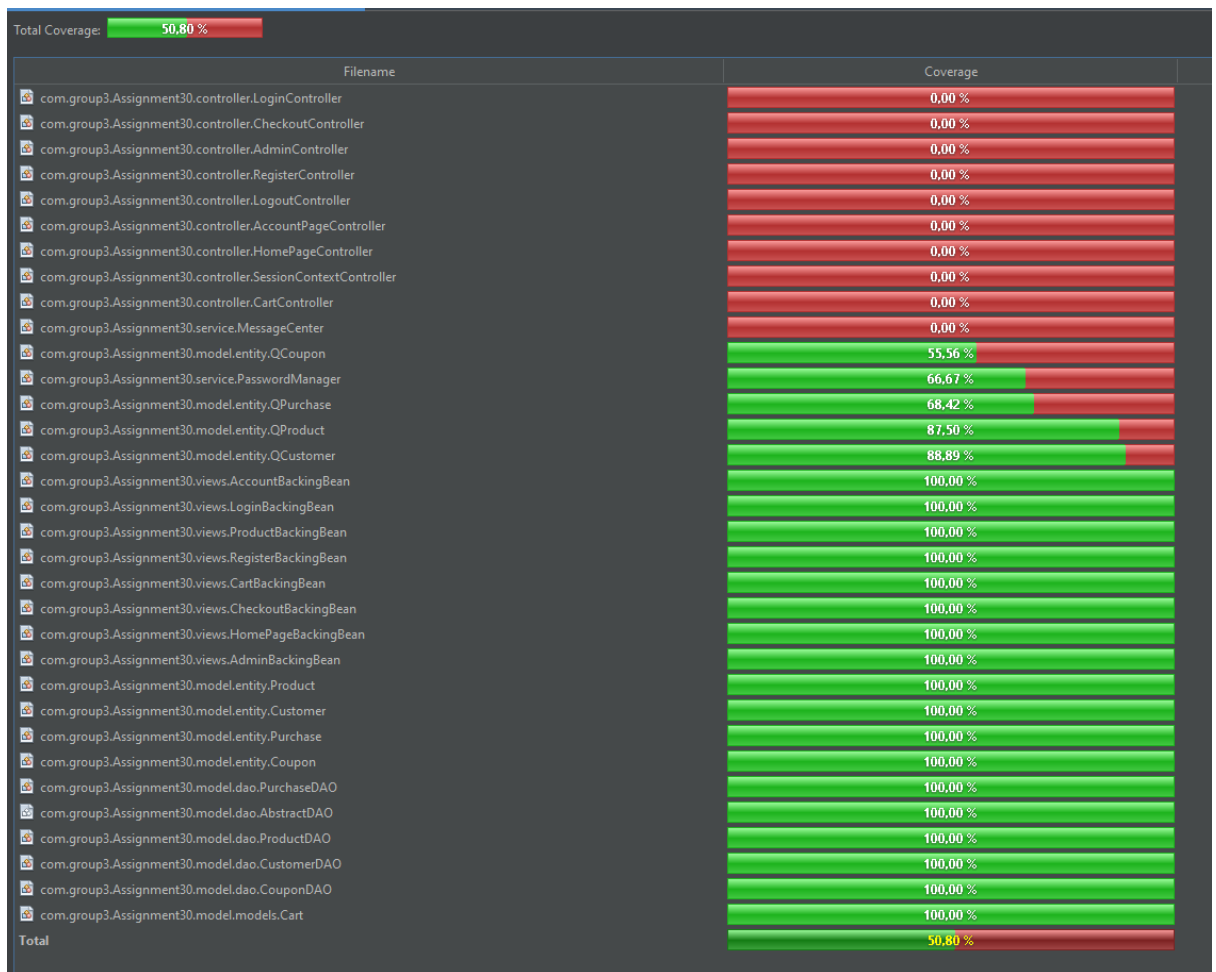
Total Coverage: 50,80 %

| Filename | Coverage |
|---|---|
| com.group3.Assignment30.controller.LoginController | 0,00 % |
| com.group3.Assignment30.controller.CheckoutController | 0,00 % |
| com.group3.Assignment30.controller.AdminController | 0,00 % |
| com.group3.Assignment30.controller.RegisterController | 0,00 % |
| com.group3.Assignment30.controller.LogoutController | 0,00 % |
| com.group3.Assignment30.controller.AccountPageController | 0,00 % |
| com.group3.Assignment30.controller.HomePageController | 0,00 % |
| com.group3.Assignment30.controller.SessionContextController | 0,00 % |
| com.group3.Assignment30.controller.CartController | 0,00 % |
| com.group3.Assignment30.service.MessageCenter | 0,00 % |
| com.group3.Assignment30.model.entity.QCoupon | 55,56 % |
| com.group3.Assignment30.service.PasswordManager | 66,67 % |
| com.group3.Assignment30.model.entity.QPurchase | 68,42 % |
| com.group3.Assignment30.model.entity.QProduct | 87,50 % |
| com.group3.Assignment30.model.entity.QCustomer | 88,89 % |
| com.group3.Assignment30.views.AccountBackingBean | 100,00 % |
| com.group3.Assignment30.views.LoginBackingBean | 100,00 % |
| com.group3.Assignment30.views.ProductBackingBean | 100,00 % |
| com.group3.Assignment30.views.RegisterBackingBean | 100,00 % |
| com.group3.Assignment30.views.CartBackingBean | 100,00 % |
| com.group3.Assignment30.views.CheckoutBackingBean | 100,00 % |
| com.group3.Assignment30.views.HomePageBackingBean | 100,00 % |
| com.group3.Assignment30.views.AdminBackingBean | 100,00 % |
| com.group3.Assignment30.model.entity.Product | 100,00 % |
| com.group3.Assignment30.model.entity.Customer | 100,00 % |
| com.group3.Assignment30.model.entity.Purchase | 100,00 % |
| com.group3.Assignment30.model.entity.Coupon | 100,00 % |
| com.group3.Assignment30.model.dao.PurchaseDAO | 100,00 % |
| com.group3.Assignment30.model.dao.AbstractDAO | 100,00 % |
| com.group3.Assignment30.model.dao.ProductDAO | 100,00 % |
| com.group3.Assignment30.model.dao.CustomerDAO | 100,00 % |
| com.group3.Assignment30.model.dao.CouponDAO | 100,00 % |
| com.group3.Assignment30.model.models.Cart | 100,00 % |
| Total | 50,80 % |